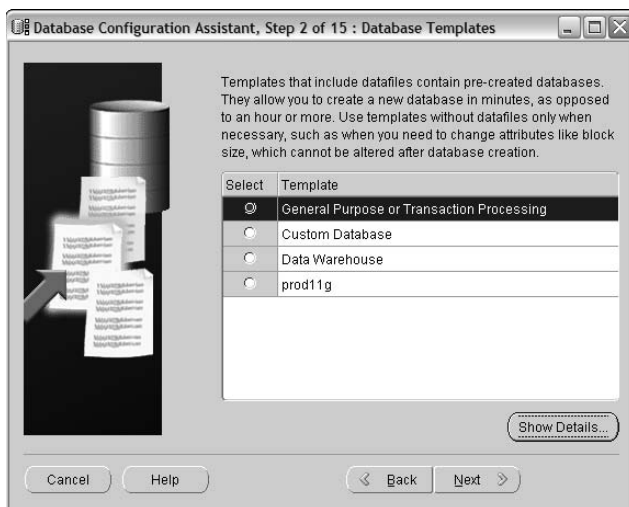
Database Configuration Assistant, Step 2 of 15 : Database Templates

Templates that include datafiles contain pre-created databases. They allow you to create a new database in minutes, as opposed to an hour or more. Use templates without datafiles only when necessary, such as when you need to change attributes like block size, which cannot be altered after database creation.

| Select | Template |
|---|---|
| ◉ | General Purpose or Transaction Processing |
| ○ | Custom Database |
| ○ | Data Warehouse |
| ○ | prod11g |

Show Details...

Cancel Help < Back Next >